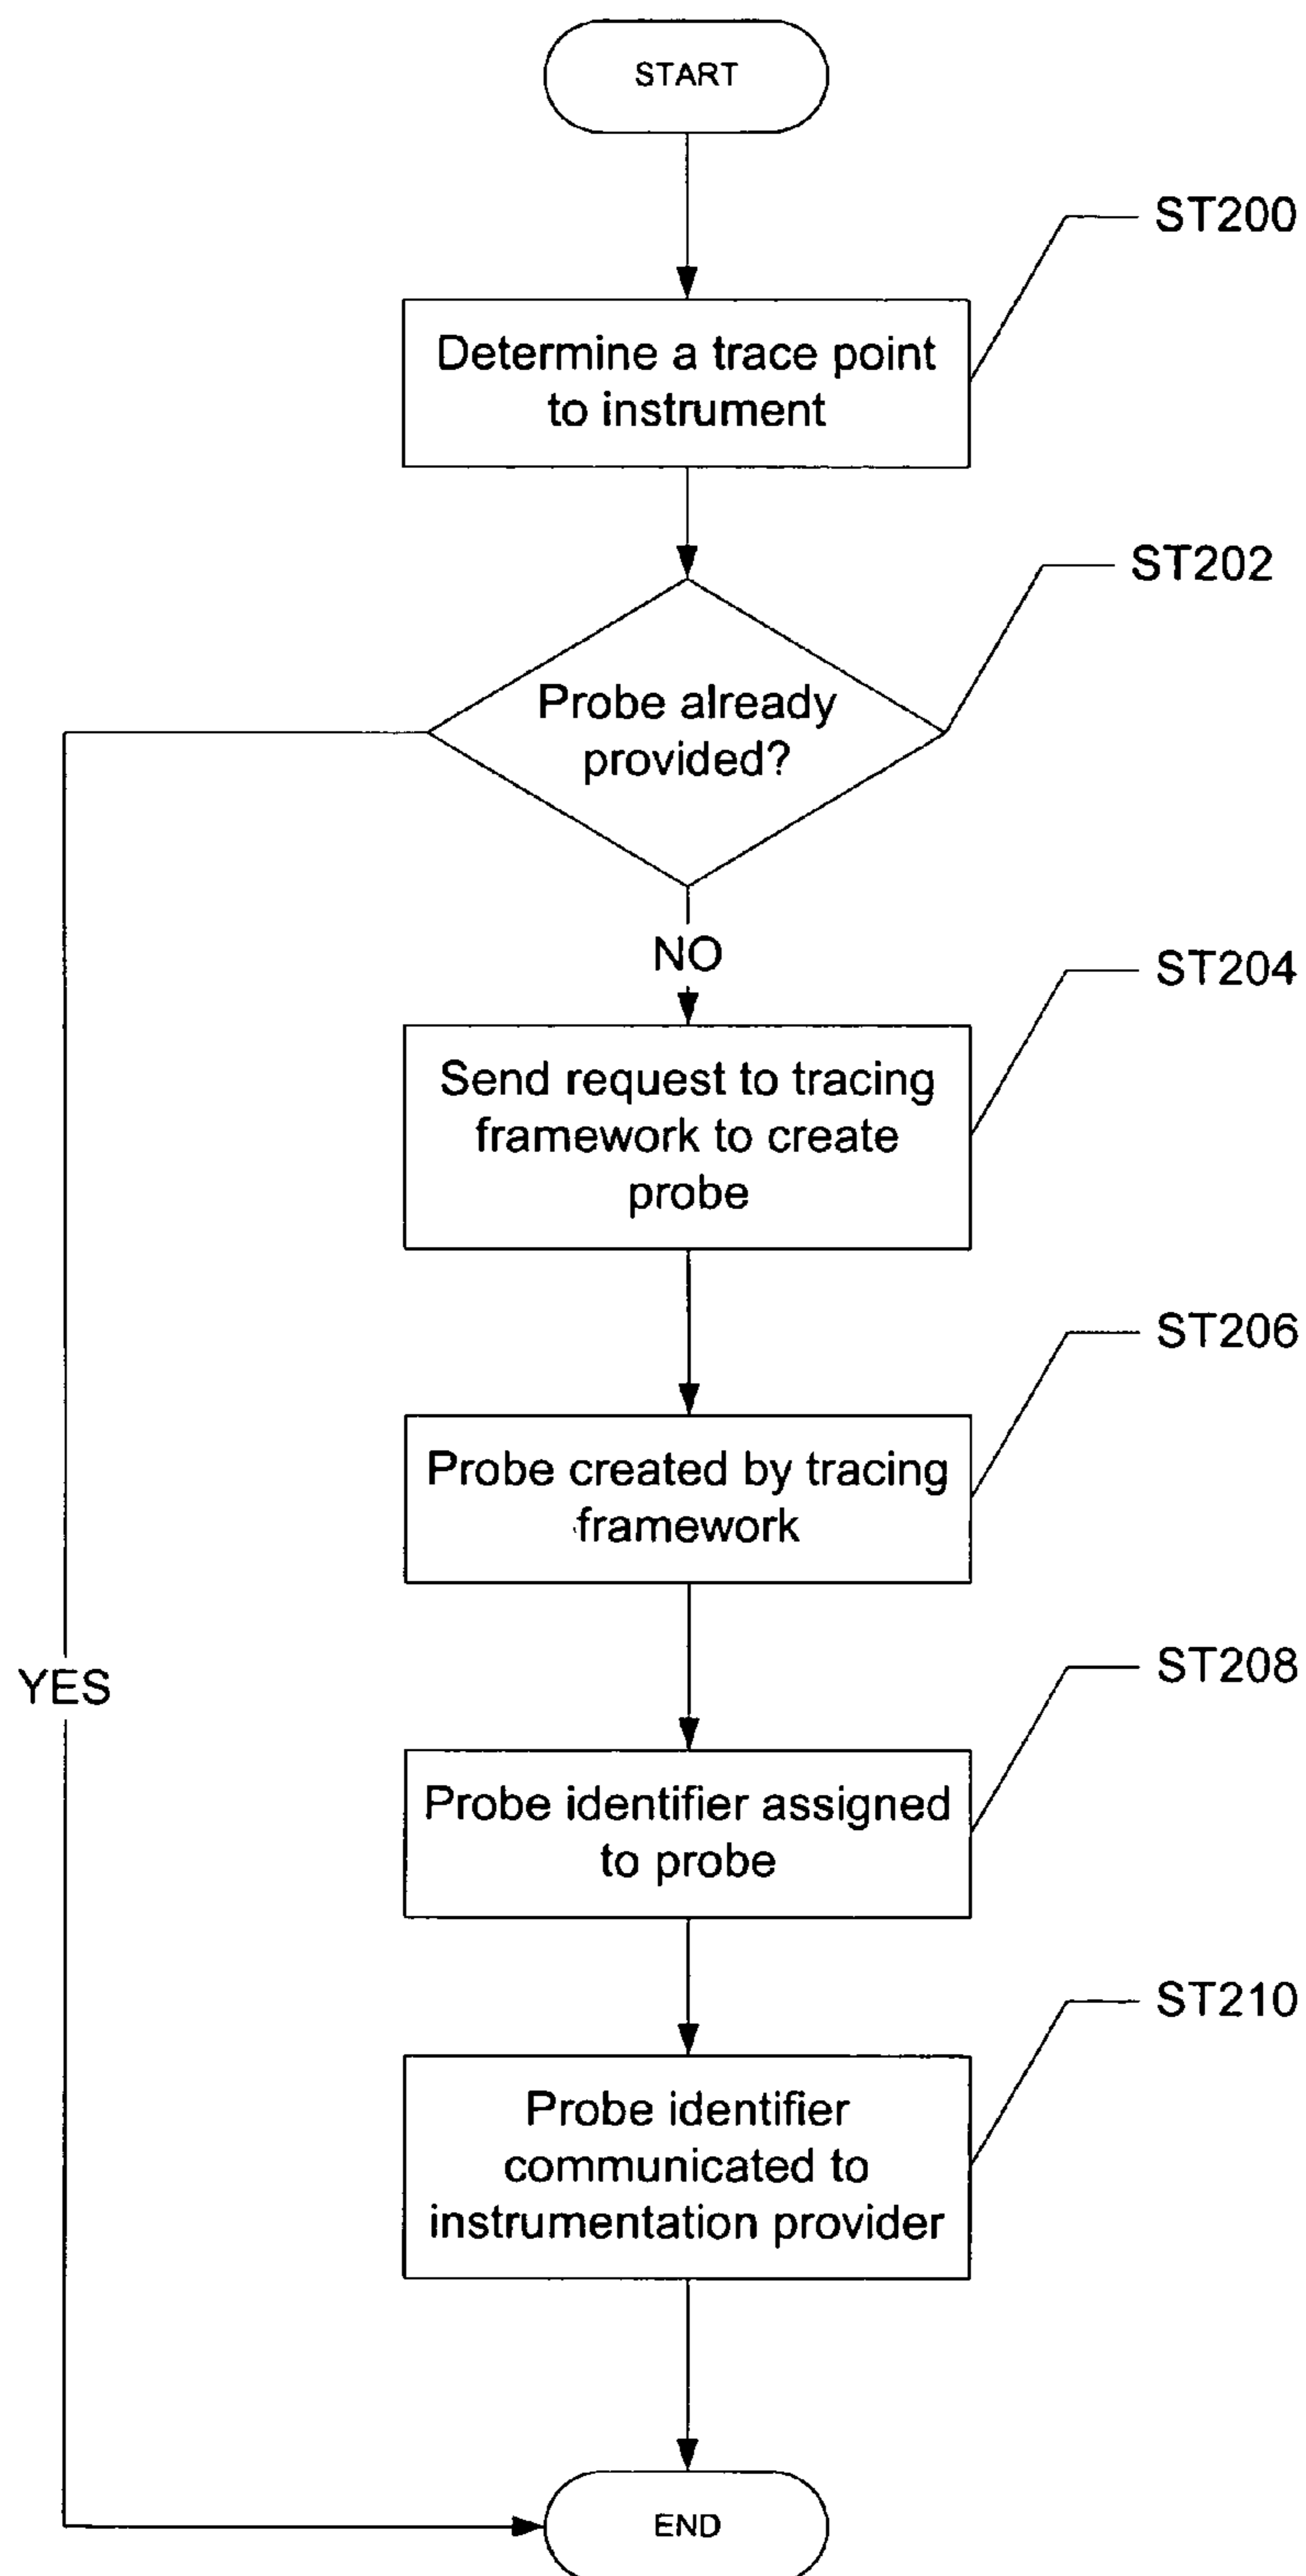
START

ST200

Determine a trace point to instrument

ST202

Probe already provided?

NO

ST204

Send request to tracing framework to create probe

ST206

Probe created by tracing framework

YES

ST208

Probe identifier assigned to probe

ST210

Probe identifier communicated to instrumentation provider

END